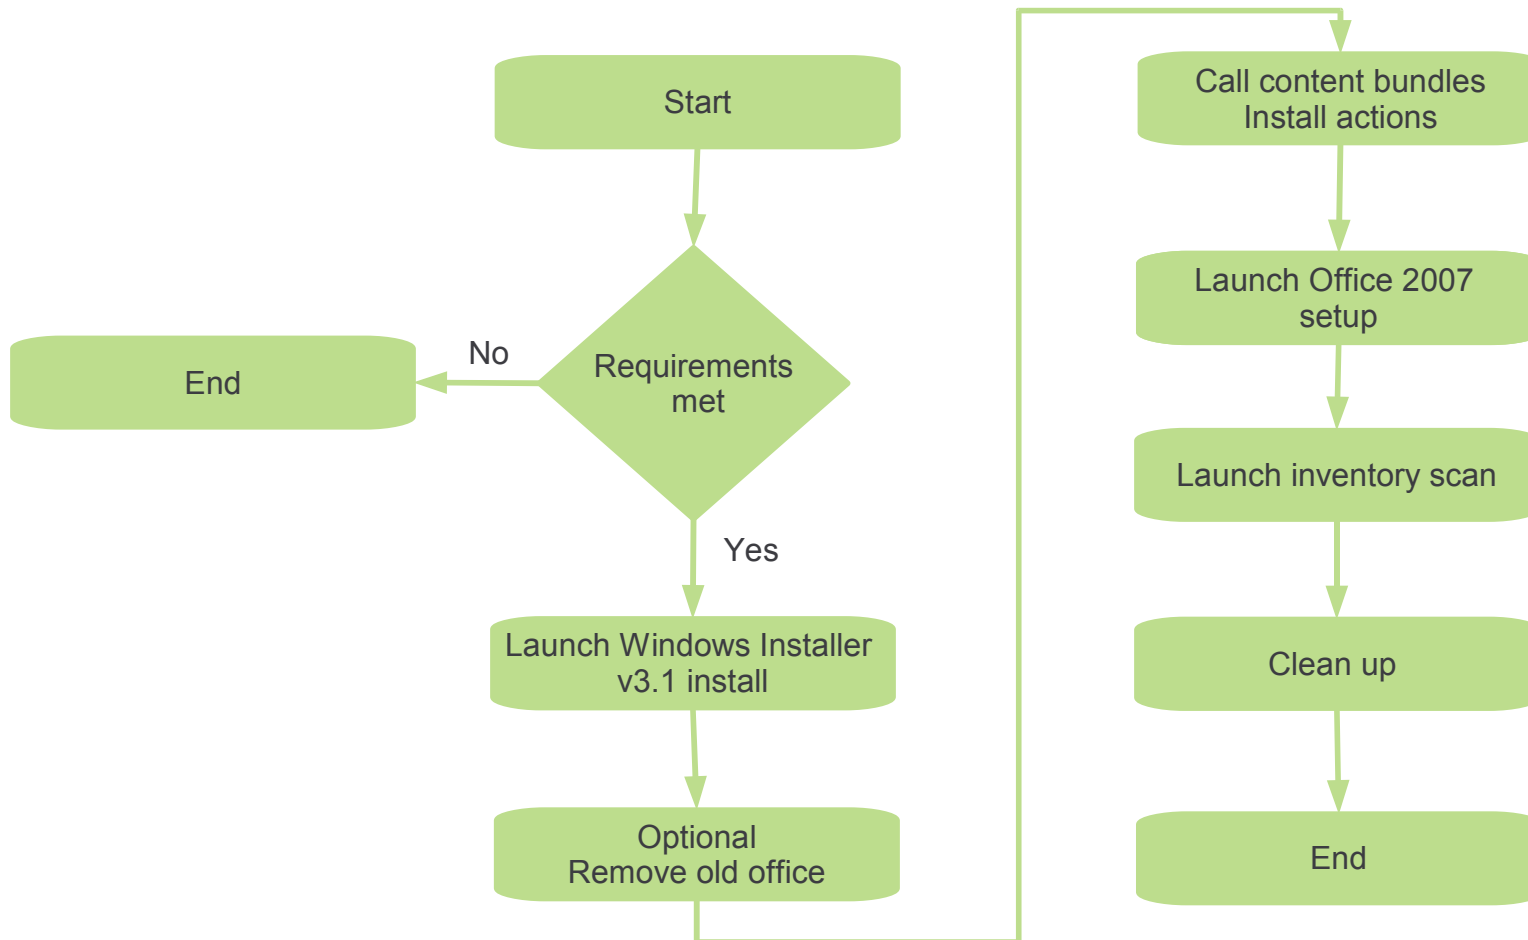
Start

Requirements met

No

End

Yes

Launch Windows Installer v3.1 install

Optional
Remove old office

Call content bundles
Install actions

Launch Office 2007 setup

Launch inventory scan

Clean up

End